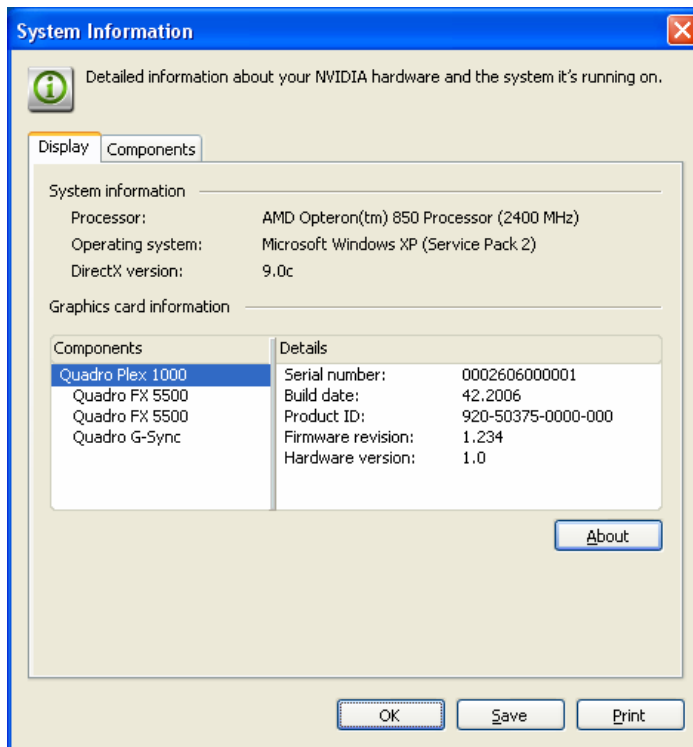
System Information

Detailed information about your NVIDIA hardware and the system it's running on.

Display | Components

System information

Processor: AMD Opteron(tm) 850 Processor (2400 MHz)

Operating system: Microsoft Windows XP (Service Pack 2)

DirectX version: 9.0c

Graphics card information

| Components | Details | |
|---|---|---|
| Quadro Plex 1000 | Serial number: | 0002606000001 |
| Quadro FX 5500 | Build date: | 42.2006 |
| Quadro FX 5500 | Product ID: | 920-50375-0000-000 |
| Quadro G-Sync | Firmware revision: | 1.234 |
| | Hardware version: | 1.0 |

About

OK Save Print